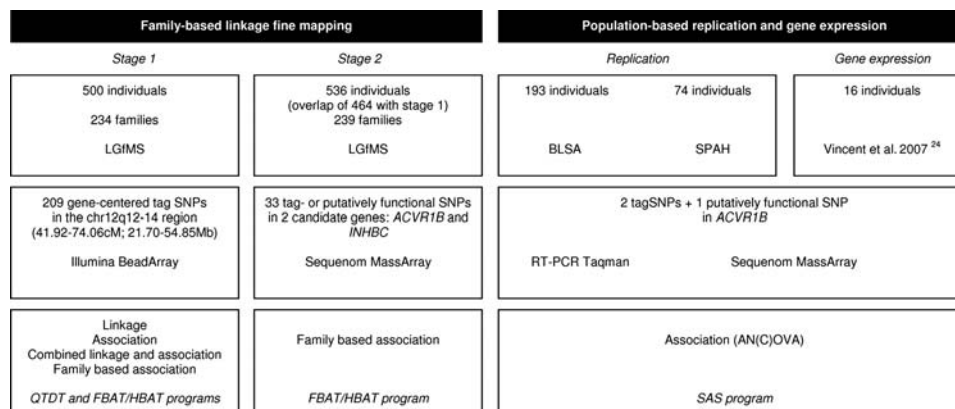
Family-based linkage fine mapping

Population-based replication and gene expression

Stage 1

Stage 2

Replication

Gene expression

500 individuals

234 families

LGfMS

536 individuals (overlap of 464 with stage 1) 239 families

LGfMS

193 individuals

BLSA

74 individuals

SPAH

16 individuals

Vincent et al. 2007 $^{24}$

209 gene-centered tag SNPs in the chr12q12-14 region (41.92-74.06cM; 21.70-54.85Mb)

Illumina BeadArray

33 tag- or putatively functional SNPs in 2 candidate genes: ACVR1B and INHBC

Sequenom MassArray

2 tagSNPs + 1 putatively functional SNP in ACVR1B

RT-PCR Taqman

Sequenom MassArray

Linkage
Association
Combined linkage and association
Family based association

QTDT and FBAT/HBAT programs

Family based association

FBAT/HBAT program

Association (AN(C)OVA)

SAS program